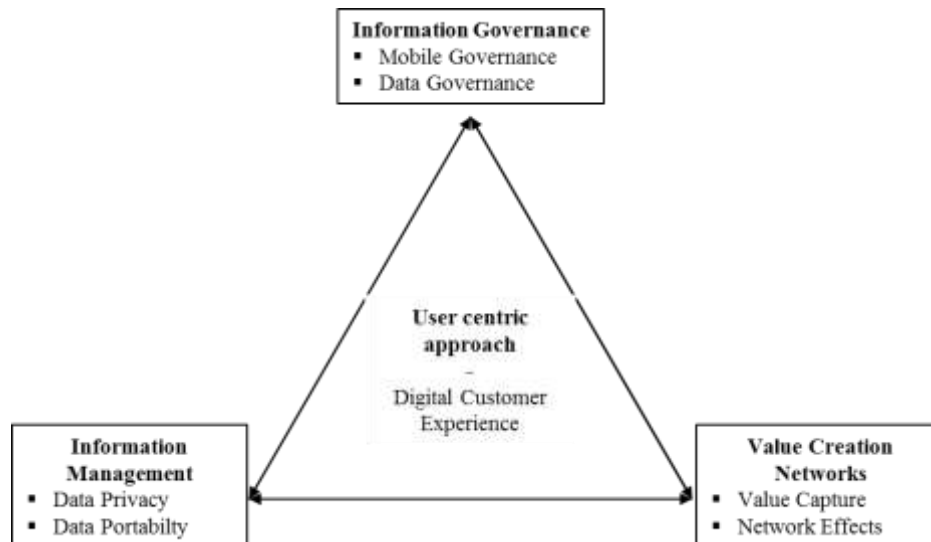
**Information Governance**
- Mobile Governance
- Data Governance

**User centric approach**
–
Digital Customer Experience

**Information Management**
- Data Privacy
- Data Portabilty

**Value Creation Networks**
- Value Capture
- Network Effects